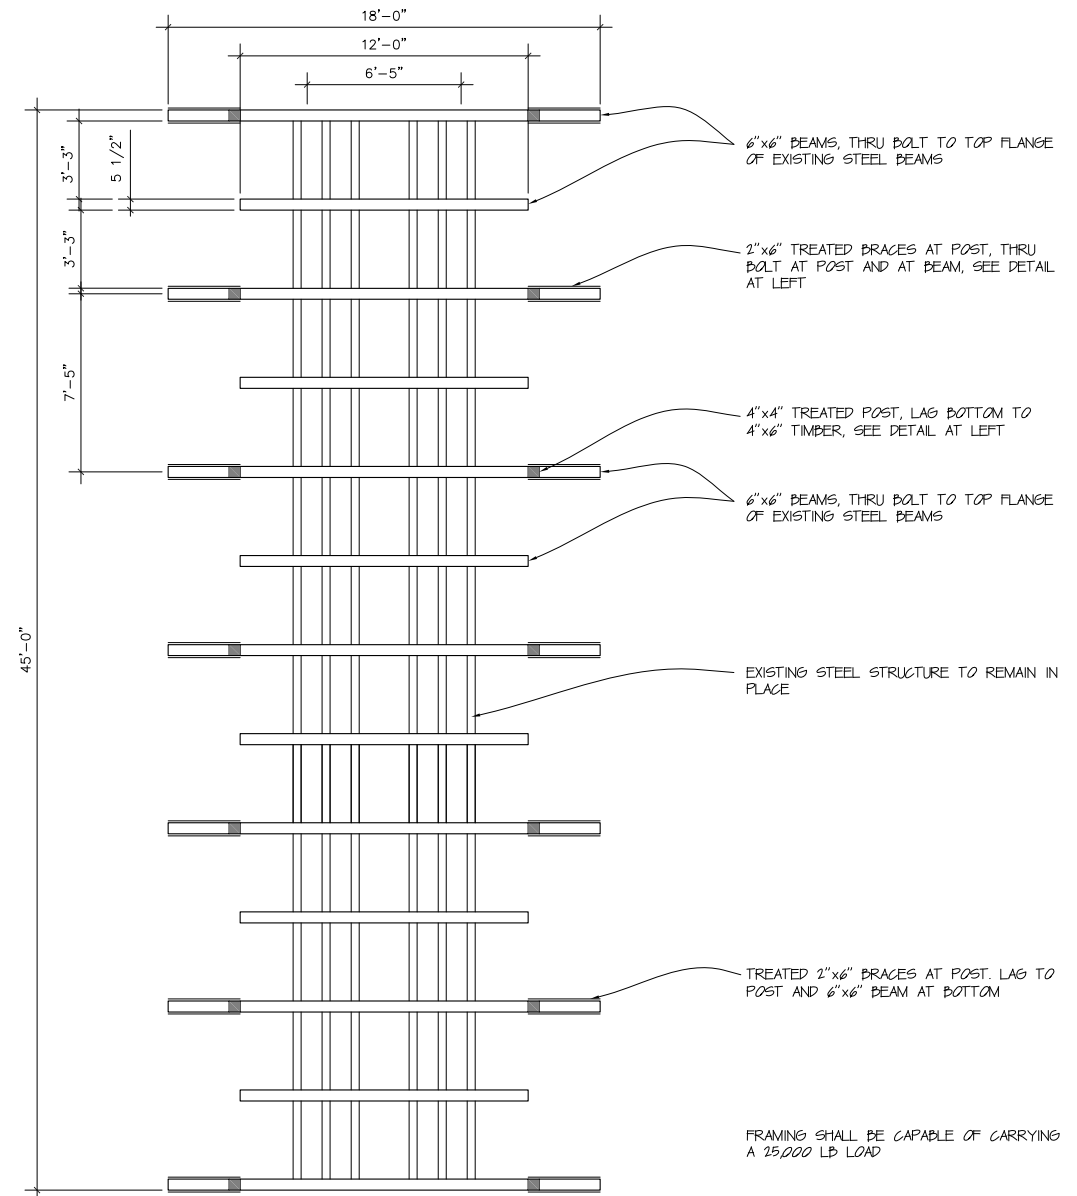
18'–0"

12'–0"

6'–5"

3'–3"

5 1/2"

3'–3"

7'–5"

45'–0"

6"x6" BEAMS, THRU BOLT TO TOP FLANGE OF EXISTING STEEL BEAMS

2"x6" TREATED BRACES AT POST, THRU BOLT AT POST AND AT BEAM, SEE DETAIL AT LEFT

4"x4" TREATED POST, LAG BOTTOM TO 4"x6" TIMBER, SEE DETAIL AT LEFT

6"x6" BEAMS, THRU BOLT TO TOP FLANGE OF EXISTING STEEL BEAMS

EXISTING STEEL STRUCTURE TO REMAIN IN PLACE

TREATED 2"x6" BRACES AT POST. LAG TO POST AND 6"x6" BEAM AT BOTTOM

FRAMING SHALL BE CAPABLE OF CARRYING A 25,000 LB LOAD